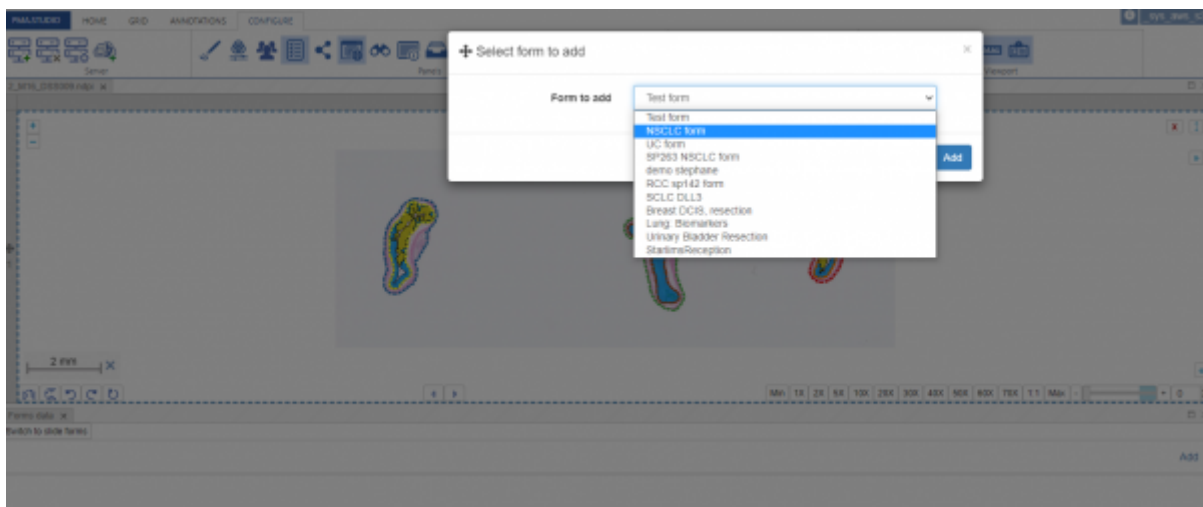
PMA.STUDIO HOME GRID ANNOTATIONS CONFIGURE

Server

Panes

Viewport

✣ Select form to add

×

Form to add

Test form

Test form
NSCLC form
UC form
SP263 NSCLC form
demo stephane
RCC sp142 form
SCLC DLL3
Breast DCIS, resection
Lung. Biomarkers
Urinary Bladder Resection
StarlimsReception

Add

2 mm

Min 1X 2X 5X 10X 20X 30X 40X 50X 60X 70X 1:1 Max

Forms data ×

Switch to slide forms

Add